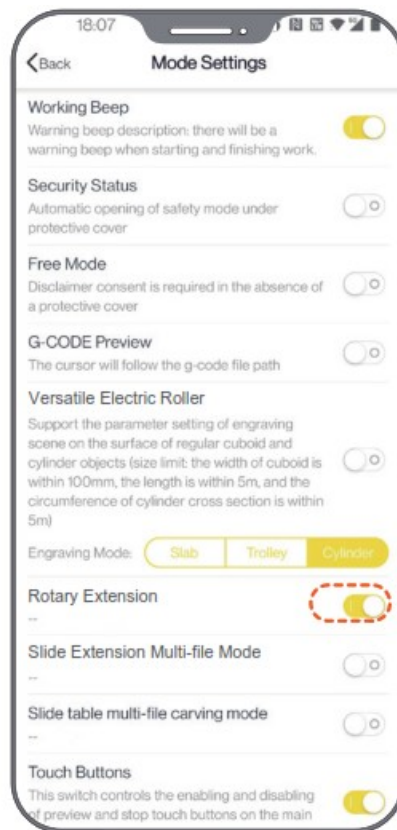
18:07

Back

Mode Settings

Working Beep
Warning beep description: there will be a warning beep when starting and finishing work.

Security Status
Automatic opening of safety mode under protective cover

Free Mode
Disclaimer consent is required in the absence of a protective cover

G-CODE Preview
The cursor will follow the g-code file path

Versatile Electric Roller
Support the parameter setting of engraving scene on the surface of regular cuboid and cylinder objects (size limit: the width of cuboid is within 100mm, the length is within 5m, and the circumference of cylinder cross section is within 5m)

Engraving Mode: Slab Trolley Cylinder

Rotary Extension
--

Slide Extension Multi-file Mode
--

Slide table multi-file carving mode
--

Touch Buttons
This switch controls the enabling and disabling of preview and stop touch buttons on the main